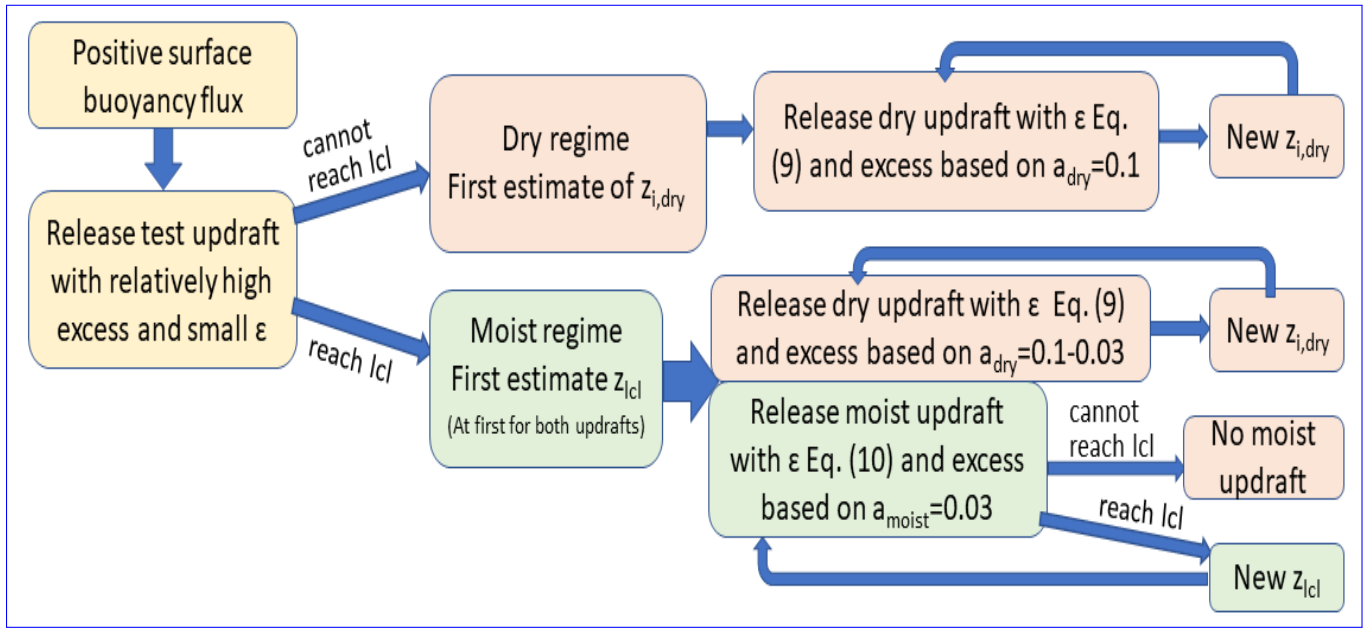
Positive surface buoyancy flux

Release test updraft with relatively high excess and small ε

cannot reach lcl

reach lcl

Dry regime First estimate of $z_{i,dry}$

Release dry updraft with ε Eq. (9) and excess based on $a_{dry}$=0.1

New $z_{i,dry}$

Moist regime First estimate $z_{lcl}$ (At first for both updrafts)

Release dry updraft with ε Eq. (9) and excess based on $a_{dry}$=0.1-0.03

New $z_{i,dry}$

Release moist updraft with ε Eq. (10) and excess based on $a_{moist}$=0.03

cannot reach lcl

No moist updraft

reach lcl

New $z_{lcl}$